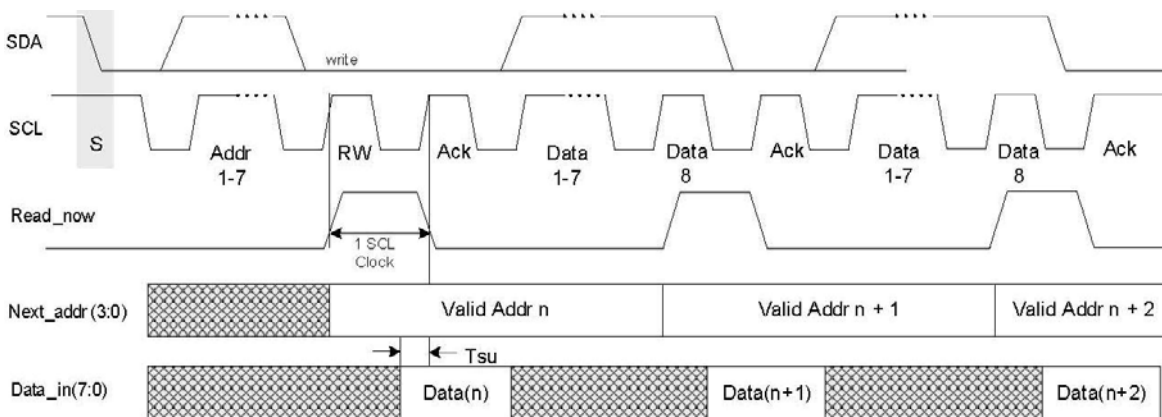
SDA
write
SCL
S
Addr 1-7
RW
Ack
Data 1-7
Data 8
Ack
Data 1-7
Data 8
Ack
Read_now
1 SCL Clock
Next_addr (3:0)
Valid Addr n
Valid Addr n + 1
Valid Addr n + 2
Tsu
Data_in(7:0)
Data(n)
Data(n+1)
Data(n+2)